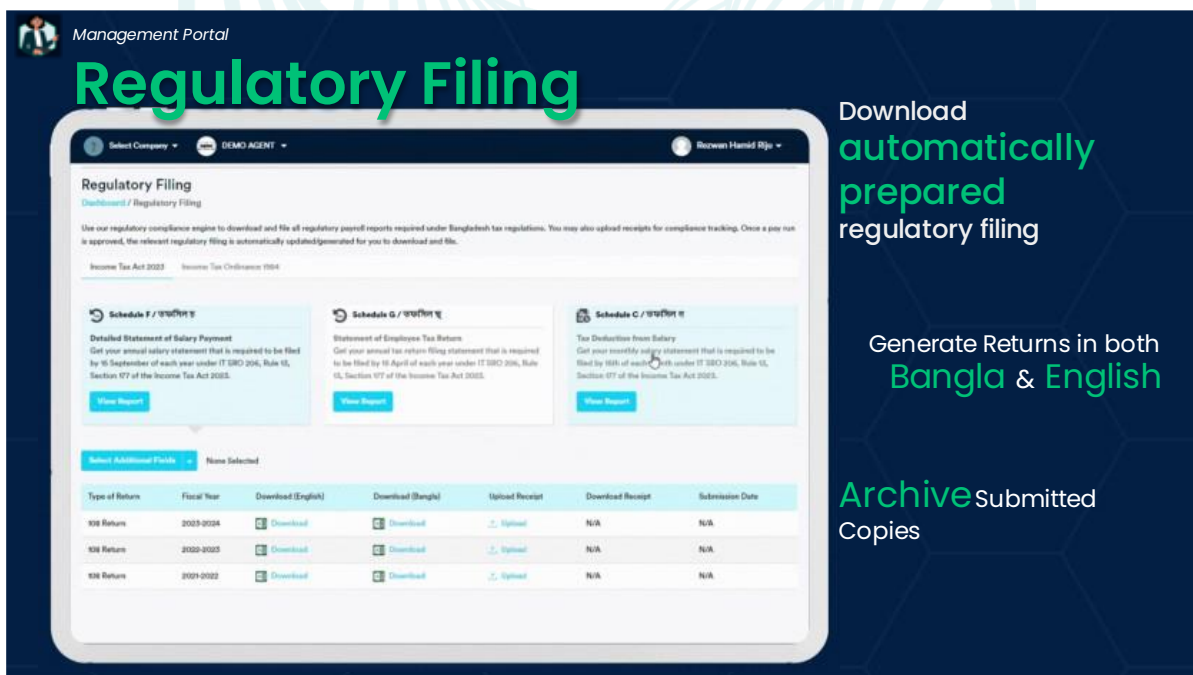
Management Portal

Regulatory Filing

Select Company ▾ DEMO AGENT ▾ Rezwan Hamid Riju ▾

Regulatory Filing

Dashboard / Regulatory Filing

Use our regulatory compliance engine to download and file all regulatory payroll reports required under Bangladesh tax regulations. You may also upload receipts for compliance tracking. Once a pay run is approved, the relevant regulatory filing is automatically updated/generated for you to download and file.

Income Tax Act 2023 Income Tax Ordinance 1984

Schedule F / তফসিল চ

Detailed Statement of Salary Payment

Get your annual salary statement that is required to be filed by 15 September of each year under IT SRO 206, Rule 12, Section 177 of the Income Tax Act 2023.

View Report

Schedule G / তফসিল ছ

Statement of Employee Tax Return

Get your annual tax return filing statement that is required to be filed by 15 April of each year under IT SRO 206, Rule 12, Section 177 of the Income Tax Act 2023.

View Report

Schedule C / তফসিল গ

Tax Deduction from Salary

Get your monthly salary statement that is required to be filed by 15th of each month under IT SRO 206, Rule 12, Section 177 of the Income Tax Act 2023.

View Report

Select Additional Fields ▾ None Selected

| Type of Return | Fiscal Year | Download (English) | Download (Bangla) | Upload Receipt | Download Receipt | Submission Date |
|---|---|---|---|---|---|---|
| 108 Return | 2023-2024 | Download | Download | Upload | N/A | N/A |
| 108 Return | 2022-2023 | Download | Download | Upload | N/A | N/A |
| 108 Return | 2021-2022 | Download | Download | Upload | N/A | N/A |

Download automatically prepared regulatory filing

Generate Returns in both Bangla & English

Archive Submitted Copies